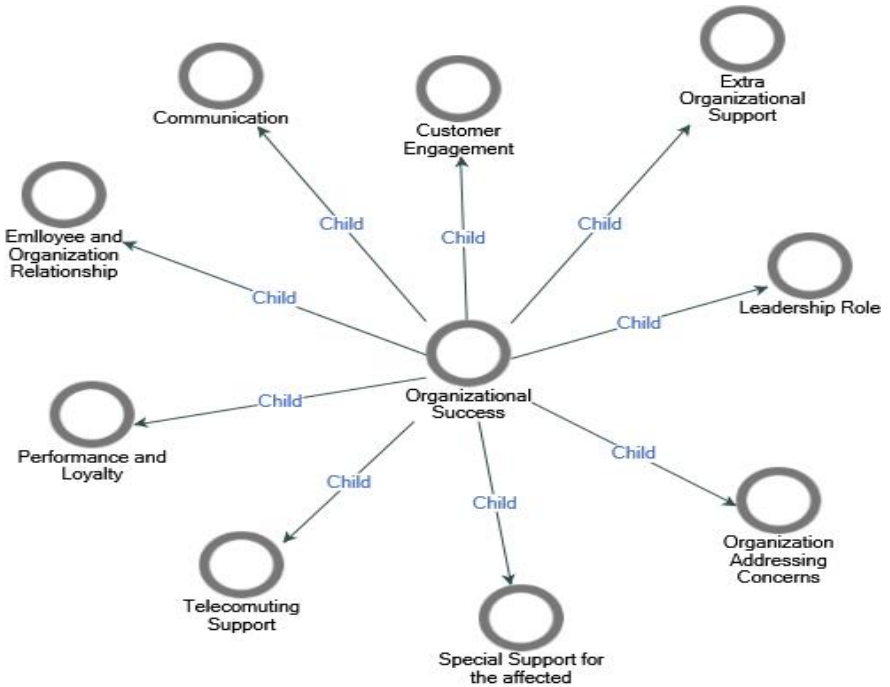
Communication

Customer Engagement

Extra Organizational Support

Emlloyee and Organization Relationship

Child

Child

Child

Child

Leadership Role

Child

Organizational Success

Child

Performance and Loyalty

Child

Child

Child

Organization Addressing Concerns

Telecomuting Support

Special Support for the affected